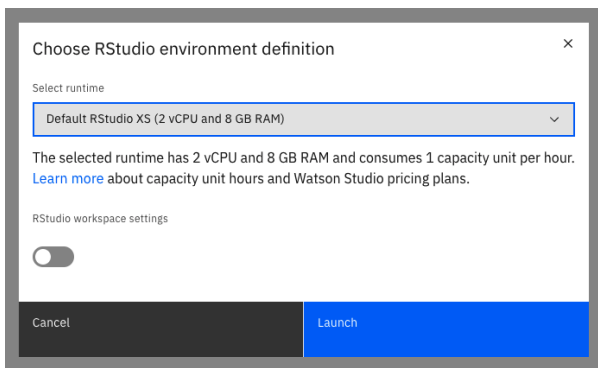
Choose RStudio environment definition

×

Select runtime

Default RStudio XS (2 vCPU and 8 GB RAM)

The selected runtime has 2 vCPU and 8 GB RAM and consumes 1 capacity unit per hour. Learn more about capacity unit hours and Watson Studio pricing plans.

RStudio workspace settings

Cancel

Launch